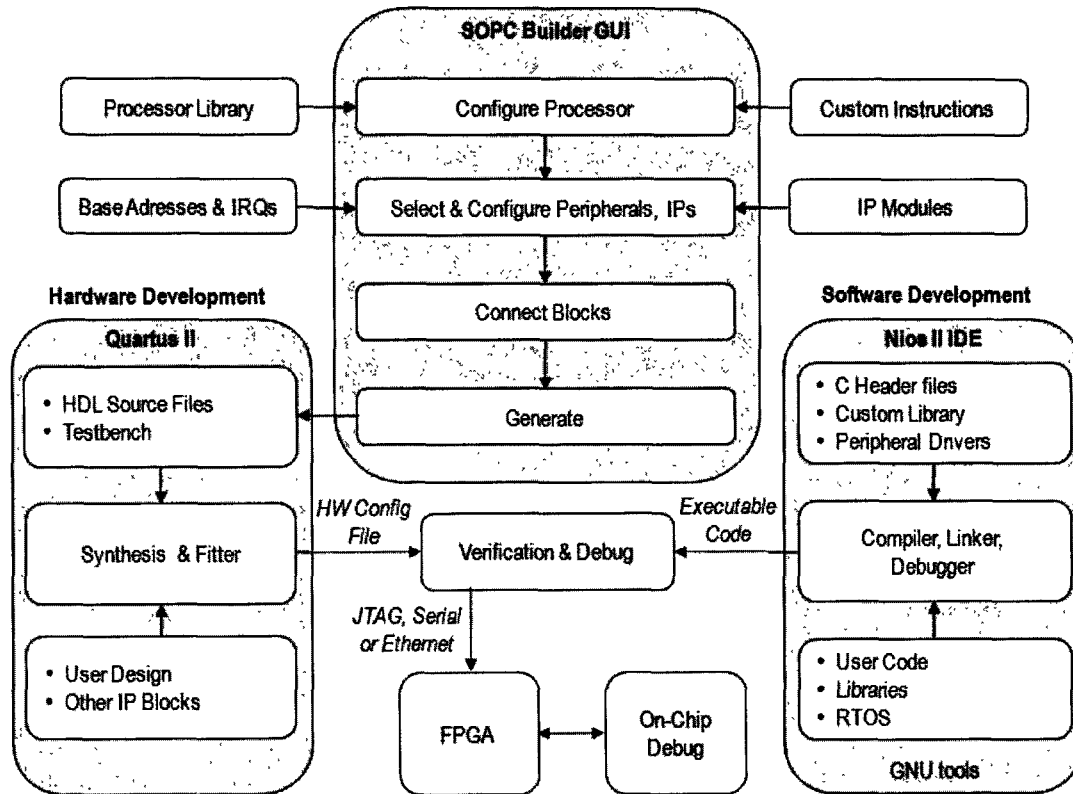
SOPC Builder GUI

Processor Library

Configure Processor

Custom Instructions

Base Adresses & IRQs

Select & Configure Peripherals, IPs

IP Modules

Hardware Development

Connect Blocks

Software Development

Quartus II

• HDL Source Files
• Testbench

Generate

Nios II IDE

• C Header files
• Custom Library
• Peripheral Dnvers

Synthesis & Fitter

HW Config File

Verification & Debug

Executable Code

Compiler, Linker, Debugger

JTAG, Serial or Ethernet

• User Design
• Other IP Blocks

FPGA

On-Chip Debug

• User Code
• Libraries
• RTOS

GNU tools